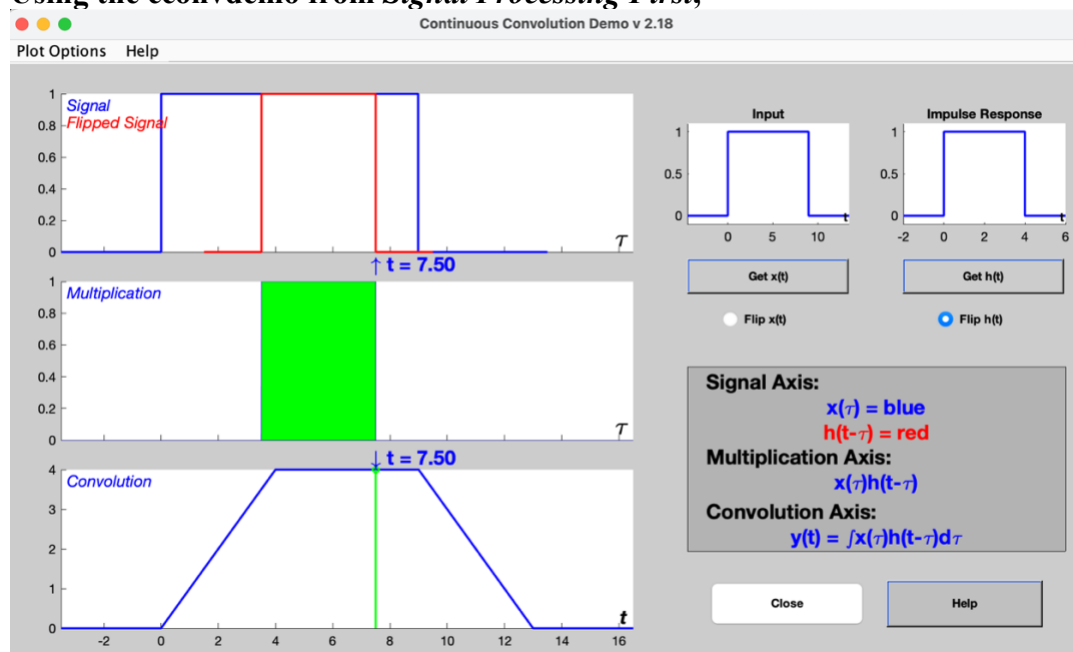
Using the cconvdemo from Signal Processing First,

Continuous Convolution Demo v 2.18

Plot Options Help

1
Signal
0.8 Flipped Signal
0.6
0.4
0.2
0
$\tau$

↑ t = 7.50

1
Multiplication
0.8
0.6
0.4
0.2
0
$\tau$

↓ t = 7.50

4
Convolution
3
2
1
0
t
-2 0 2 4 6 8 10 12 14 16

Input
1
0.5
0
t
0 5 10

Impulse Response
1
0.5
0
t
-2 0 2 4 6

Get x(t)

Get h(t)

Flip x(t)

Flip h(t)

Signal Axis:
x($\tau$) = blue
h(t-$\tau$) = red
Multiplication Axis:
x($\tau$)h(t-$\tau$)
Convolution Axis:
y(t) = $\int$x($\tau$)h(t-$\tau$)d$\tau$

Close

Help